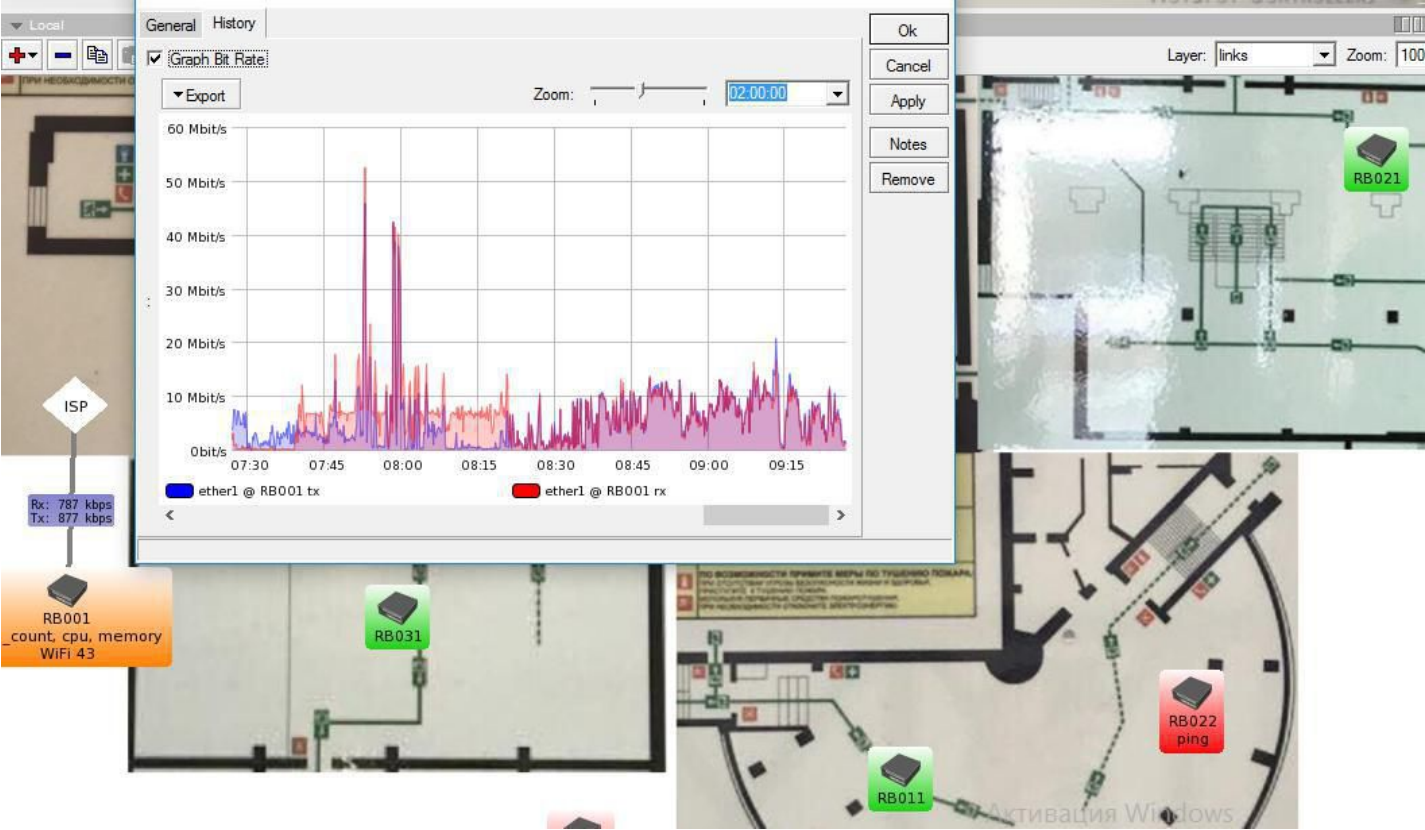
Local

General History

Graph Bit Rate

Export

Zoom:

02:00:00

Ok

Cancel

Apply

Notes

Remove

Layer: links

Zoom: 100

60 Mbit/s
50 Mbit/s
40 Mbit/s
30 Mbit/s
20 Mbit/s
10 Mbit/s
0bit/s

07:30 07:45 08:00 08:15 08:30 08:45 09:00 09:15

ether1 @ RB001 tx

ether1 @ RB001 rx

RB021

ISP

Rx: 787 kbps
Tx: 877 kbps

RB001
_count, cpu, memory
WiFi 43

RB031

RB022
ping

RB011

Активация Windows